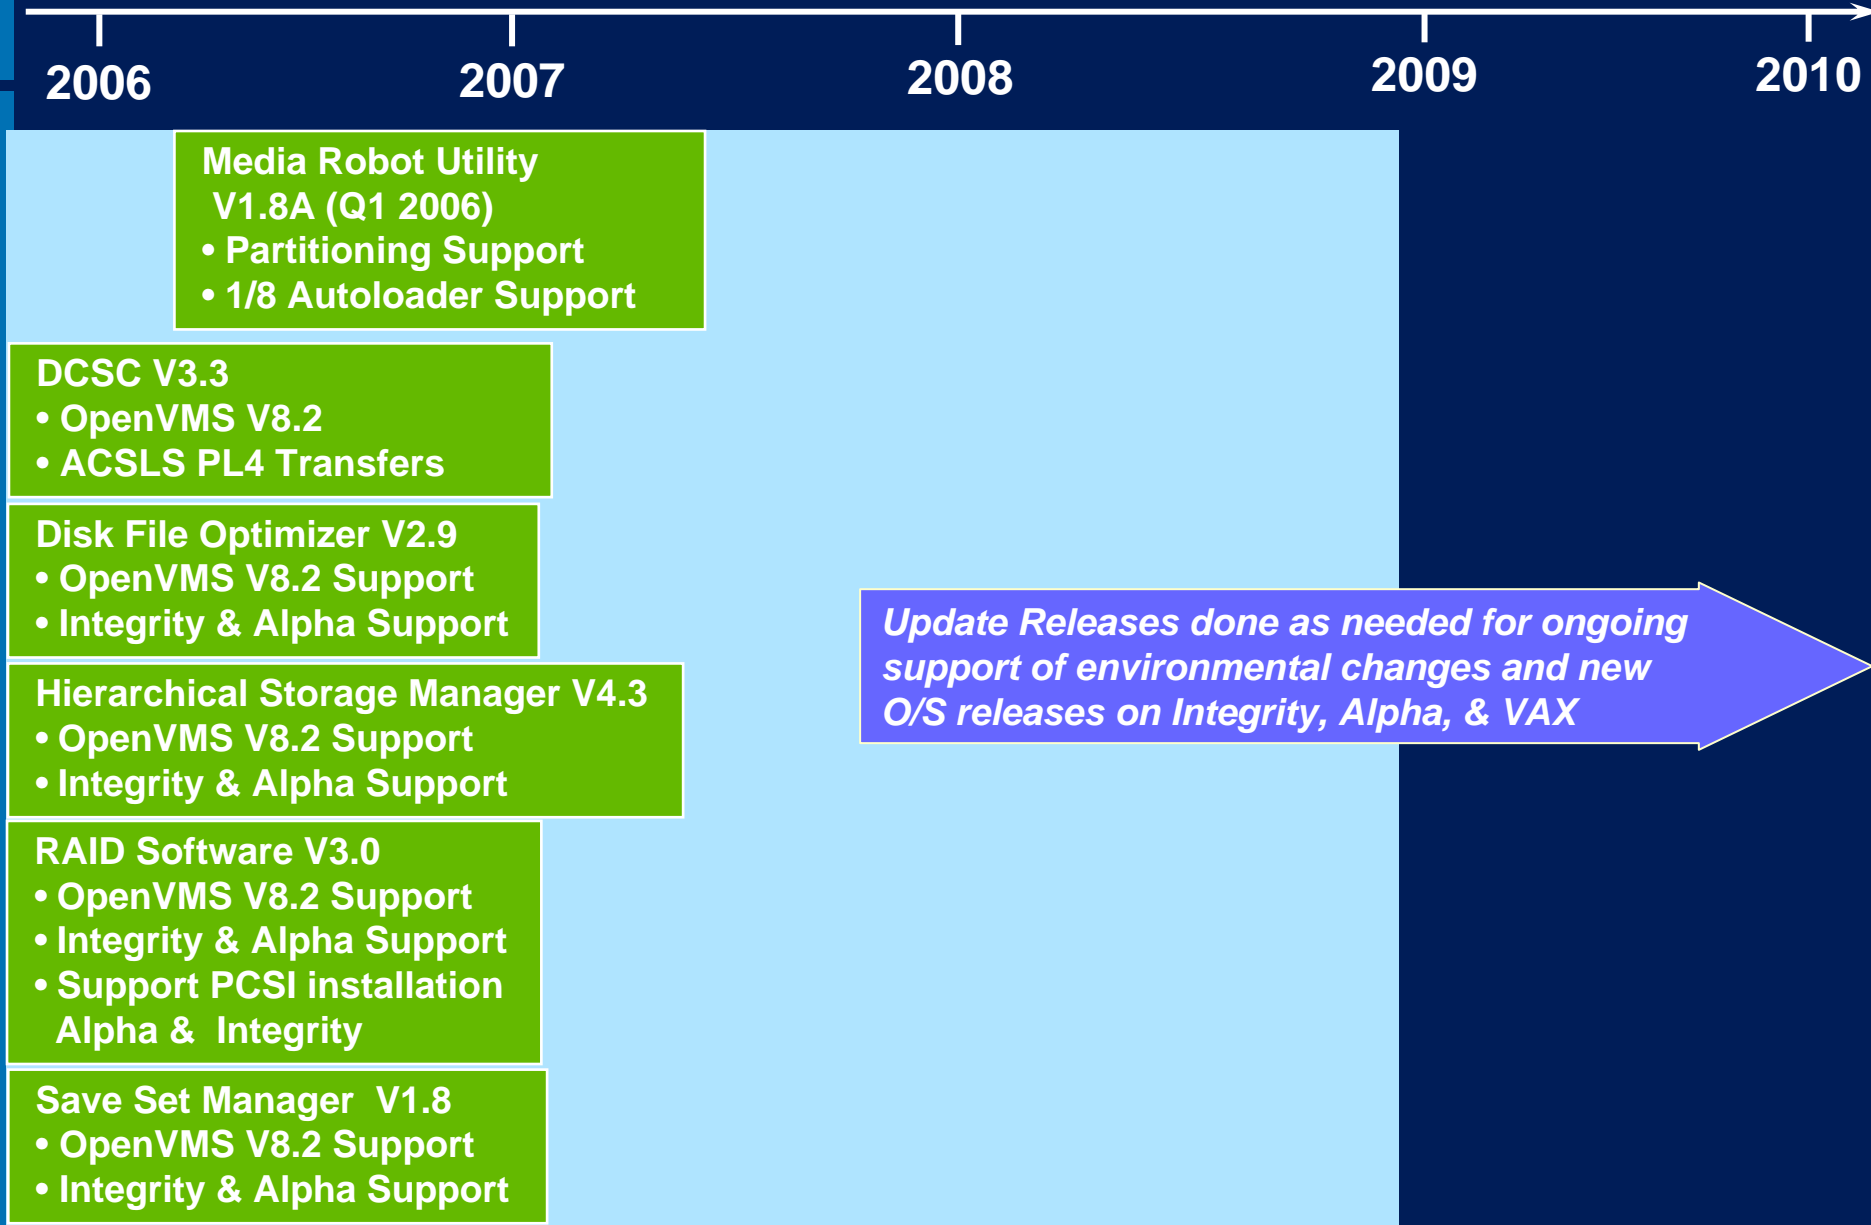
2006 2007 2008 2009 2010

Media Robot Utility V1.8A (Q1 2006)
• Partitioning Support
• 1/8 Autoloader Support

DCSC V3.3
• OpenVMS V8.2
• ACSLS PL4 Transfers

Disk File Optimizer V2.9
• OpenVMS V8.2 Support
• Integrity & Alpha Support

Hierarchical Storage Manager V4.3
• OpenVMS V8.2 Support
• Integrity & Alpha Support

RAID Software V3.0
• OpenVMS V8.2 Support
• Integrity & Alpha Support
• Support PCSI installation Alpha & Integrity

Save Set Manager V1.8
• OpenVMS V8.2 Support
• Integrity & Alpha Support

Update Releases done as needed for ongoing support of environmental changes and new O/S releases on Integrity, Alpha, & VAX